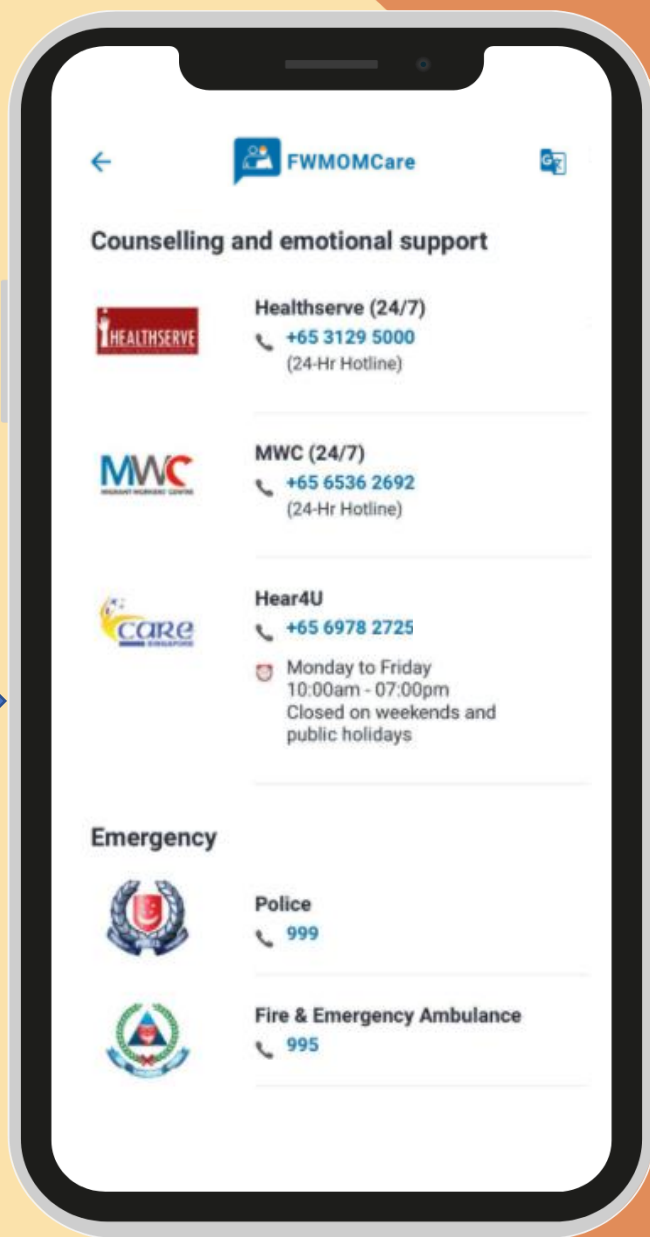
FWMOMCare

Counselling and emotional support

HEALTHSERVE

Healthserve (24/7)
+65 3129 5000
(24-Hr Hotline)

MWC
MIGRANT WORKERS' CENTRE

MWC (24/7)
+65 6536 2692
(24-Hr Hotline)

CARE
SINGAPORE

Hear4U
+65 6978 2725
Monday to Friday
10:00am - 07:00pm
Closed on weekends and public holidays

Emergency

Police
999

Fire & Emergency Ambulance
995